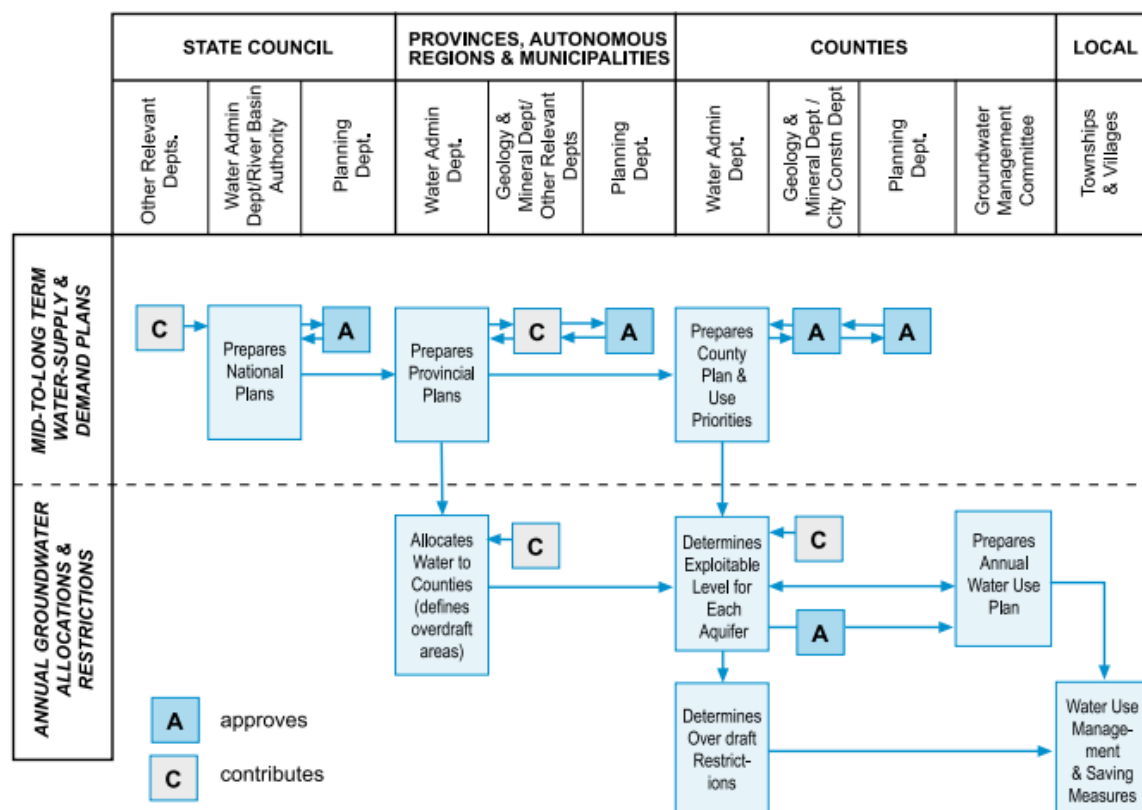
STATE COUNCIL

PROVINCES, AUTONOMOUS REGIONS & MUNICIPALITIES

COUNTIES

LOCAL

Other Relevant Depts.

Water Admin Dept/River Basin Authority

Planning Dept.

Water Admin Dept.

Geology & Mineral Dept/ Other Relevant Depts

Planning Dept.

Water Admin Dept.

Geology & Mineral Dept / City Constn Dept

Planning Dept.

Groundwater Management Committee

Townships & Villages

MID-TO-LONG TERM WATER-SUPPLY & DEMAND PLANS

C

Prepares National Plans

A

Prepares Provincial Plans

C

A

Prepares County Plan & Use Priorities

A

A

ANNUAL GROUNDWATER ALLOCATIONS & RESTRICTIONS

Allocates Water to Counties (defines overdraft areas)

C

Determines Exploitable Level for Each Aquifer

C

Prepares Annual Water Use Plan

A

Determines Over draft Restrict-ions

Water Use Manage-ment & Saving Measures

A approves

C contributes